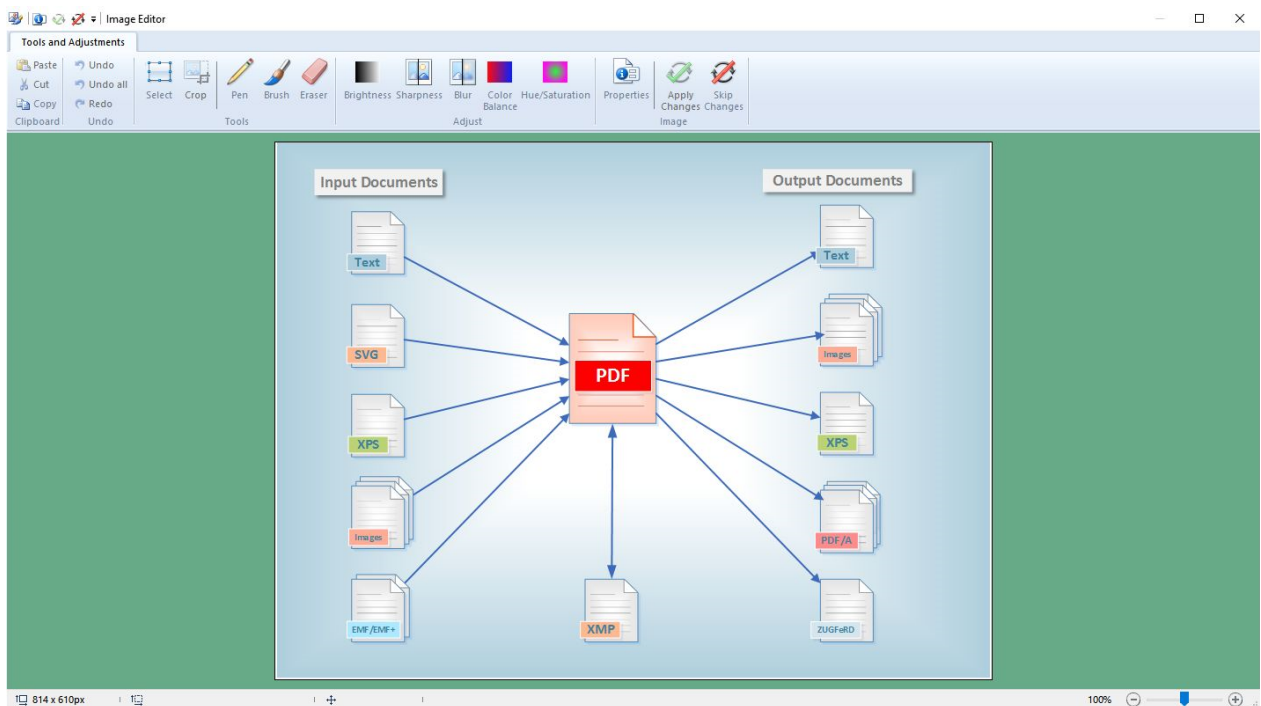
Image Editor

Tools and Adjustments

Paste
Cut
Copy
Clipboard

Undo
Undo all
Redo
Undo

Select Crop Pen Brush Eraser
Tools

Brightness Sharpness Blur Color Balance Hue/Saturation
Adjust

Properties Apply Changes Skip Changes
Image

Input Documents

Text
SVG
XPS
Images
EMF/EMF+

PDF

XMP

Output Documents

Text
Images
XPS
PDF/A
ZUGFeRD

814 x 610px

100%